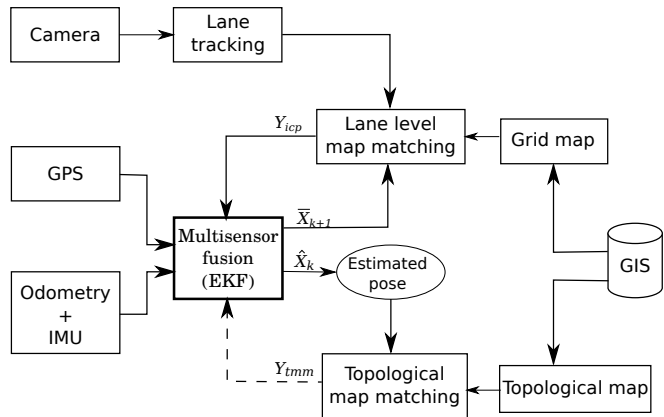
Camera

Lane tracking

$Y_{icp}$

Lane level map matching

Grid map

GPS

$\overline{X}_{k+1}$

Multisensor fusion (EKF)

$\hat{X}_k$

Estimated pose

GIS

Odometry + IMU

$Y_{tmm}$

Topological map matching

Topological map